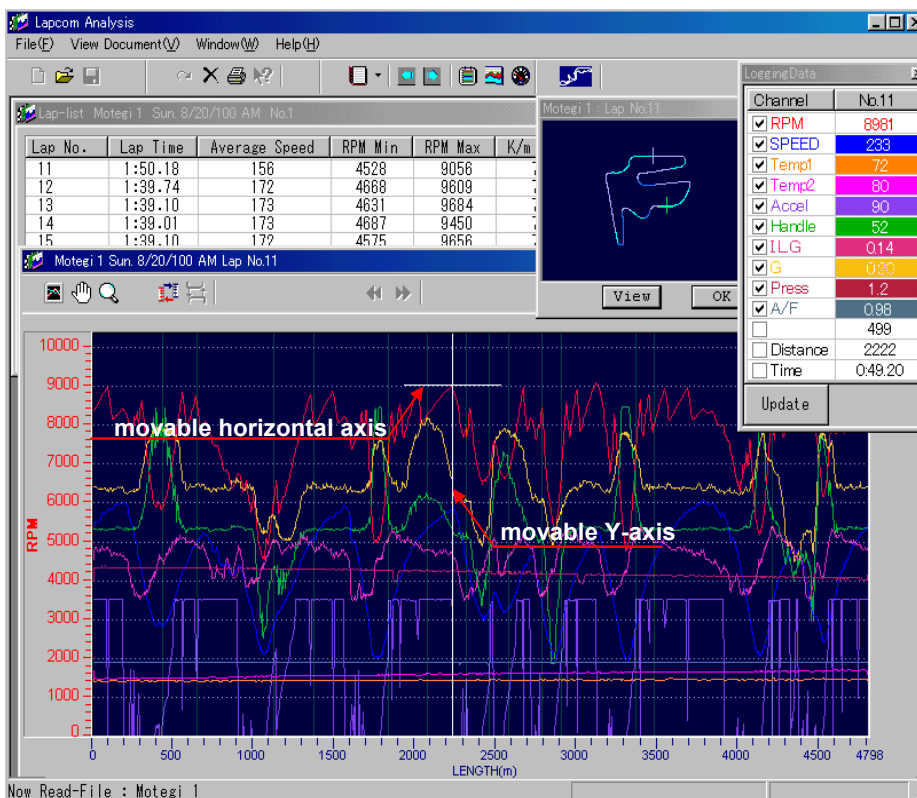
Lapcom Analysis

File(F) View Document(V) Window(W) Help(H)

Lap-list Motegi 1 Sun. 8/20/100 AM No.1

| Lap No. | Lap Time | Average Speed | RPM Min | RPM Max | K/m |
|---|---|---|---|---|---|
| 11 | 1:50.18 | 156 | 4528 | 9056 | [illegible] |
| 12 | 1:39.74 | 172 | 4668 | 9609 | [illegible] |
| 13 | 1:39.10 | 173 | 4631 | 9684 | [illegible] |
| 14 | 1:39.01 | 173 | 4687 | 9450 | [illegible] |
| 15 | 1:39.10 | 172 | 4575 | 9656 | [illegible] |

Motegi 1 : Lap No.11

View OK

LoggingData

| Channel | No.11 |
|---|---|
| RPM | 8981 |
| SPEED | 233 |
| Temp1 | 72 |
| Temp2 | 80 |
| Accel | 90 |
| Handle | 52 |
| ILG | 0.14 |
| G | 0.20 |
| Press | 1.2 |
| A/F | 0.98 |
| | 499 |
| Distance | 2222 |
| Time | 0:49.20 |

Update

Motegi 1 Sun. 8/20/100 AM Lap No.11

10000 9000 8000 7000 6000 5000 4000 3000 2000 1000 0

RPM

movable horizontal axis

movable Y-axis

0 500 1000 1500 2000 2500 3000 3500 4000 4500 4798

LENGTH(m)

Now Read-File : Motegi 1